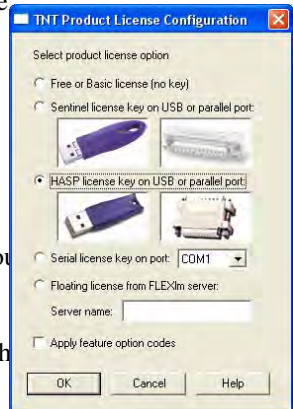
TNT Product License Configuration

Select product license option

Free or Basic license (no key)

Sentinel license key on USB or parallel port:

HASP license key on USB or parallel port:

Serial license key on port: COM1

Floating license from FLEXlm server:

Server name:

Apply feature option codes

OK Cancel Help

ou

h